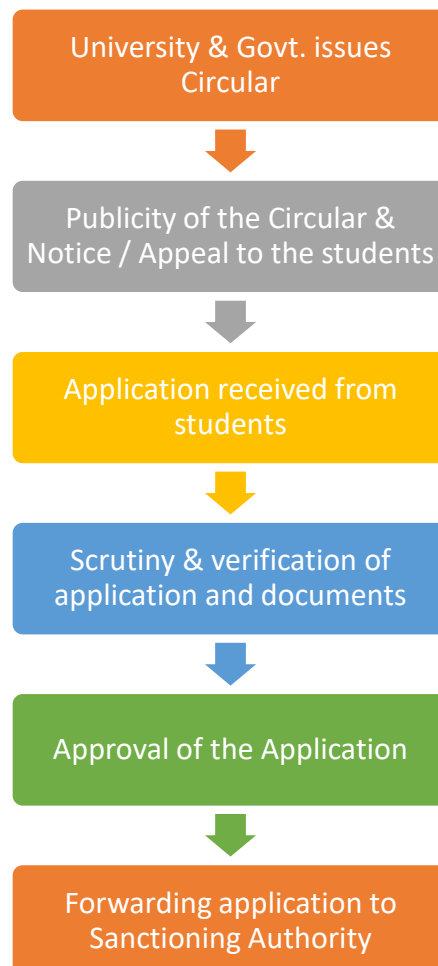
University & Govt. issues Circular

Publicity of the Circular & Notice / Appeal to the students

Application received from students

Scrutiny & verification of application and documents

Approval of the Application

Forwarding application to Sanctioning Authority